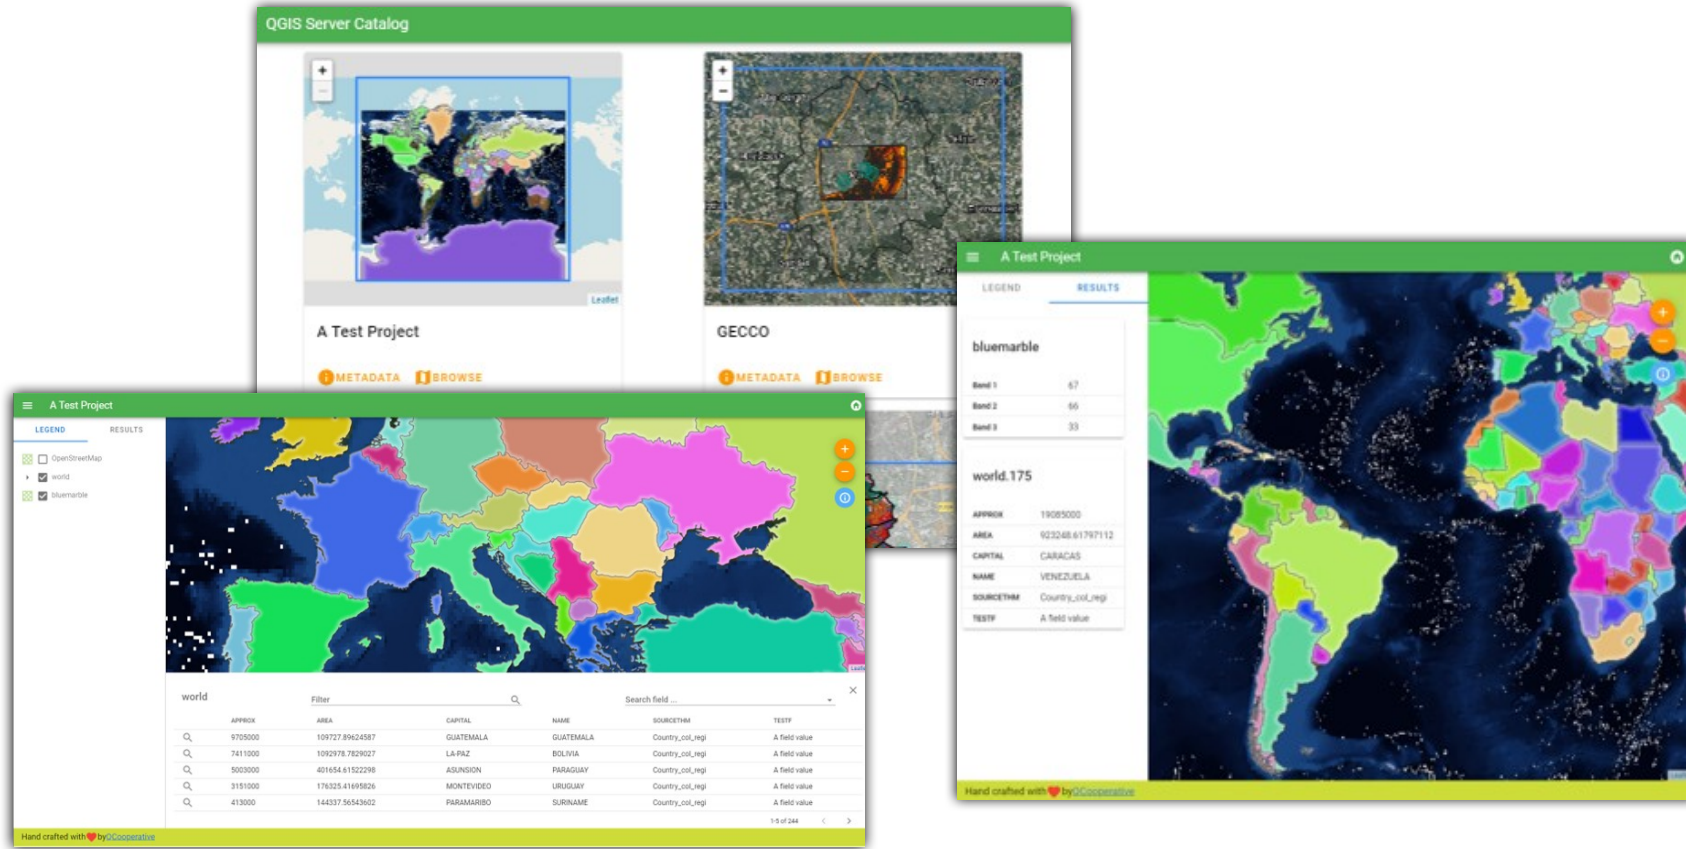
QGIS Server Catalog

Leaflet

A Test Project

METADATA BROWSE

GECCO

METADATA BROWSE

A Test Project

LEGEND RESULTS

OpenStreetMap
world
bluemarble

world

Filter

Search field ...

| | APPROX | AREA | CAPITAL | NAME | SOURCETHM | TESTF |
|---|---|---|---|---|---|---|
| | 9705000 | 109727.89624587 | GUATEMALA | GUATEMALA | Country_col_regi | A field value |
| | 7411000 | 1092978.7829027 | LA PAZ | BOLIVIA | Country_col_regi | A field value |
| | 5003000 | 401654.61522298 | ASUNSION | PARAGUAY | Country_col_regi | A field value |
| | 3151000 | 176325.41695826 | MONTEVIDEO | URUGUAY | Country_col_regi | A field value |
| | 413000 | 144337.56543602 | PARAMARIBO | SURINAME | Country_col_regi | A field value |

1-5 of 244

Hand crafted with by QCooperative

A Test Project

LEGEND RESULTS

bluemarble

| Band 1 | 67 |
|---|---|
| Band 2 | 66 |
| Band 3 | 33 |

world.175

| APPROX | 19085000 |
|---|---|
| AREA | 923248.61797112 |
| CAPITAL | CARACAS |
| NAME | VENEZUELA |
| SOURCETHM | Country_col_regi |
| TESTF | A field value |

Hand crafted with by QCooperative